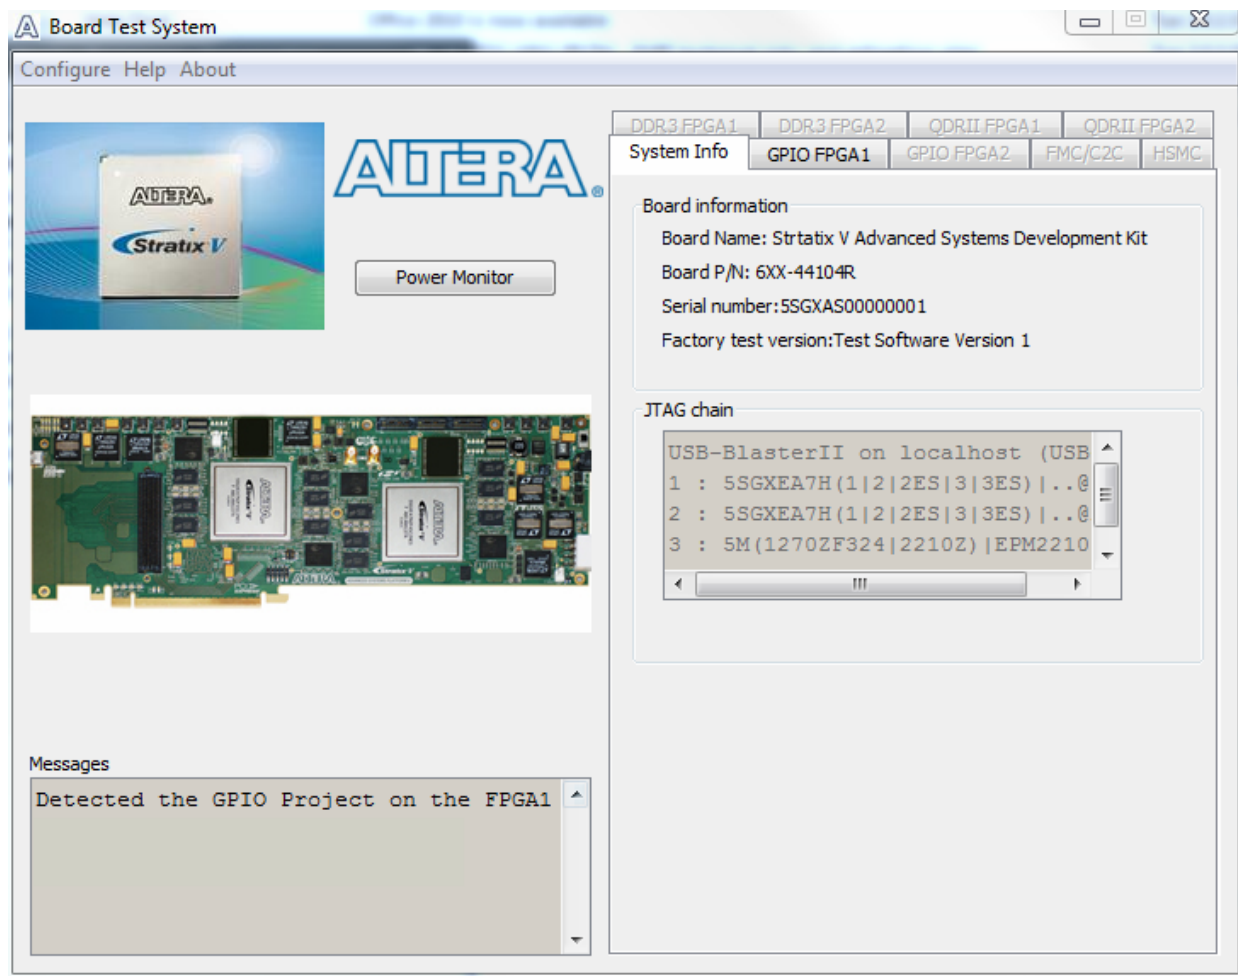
Board Test System

Configure Help About

ALTERA.

Stratix V

ALTERA

Power Monitor

DDR3 FPGA1 DDR3 FPGA2 QDRII FPGA1 QDRII FPGA2

System Info GPIO FPGA1 GPIO FPGA2 FMC/C2C HSMC

Board information

Board Name: Strtatix V Advanced Systems Development Kit

Board P/N: 6XX-44104R

Serial number:5SGXAS00000001

Factory test version:Test Software Version 1

JTAG chain

USB-BlasterII on localhost (USB
1 : 5SGXEA7H(1|2|2ES|3|3ES)|..@
2 : 5SGXEA7H(1|2|2ES|3|3ES)|..@
3 : 5M(1270ZF324|2210Z)|EPM2210

Messages

Detected the GPIO Project on the FPGA1